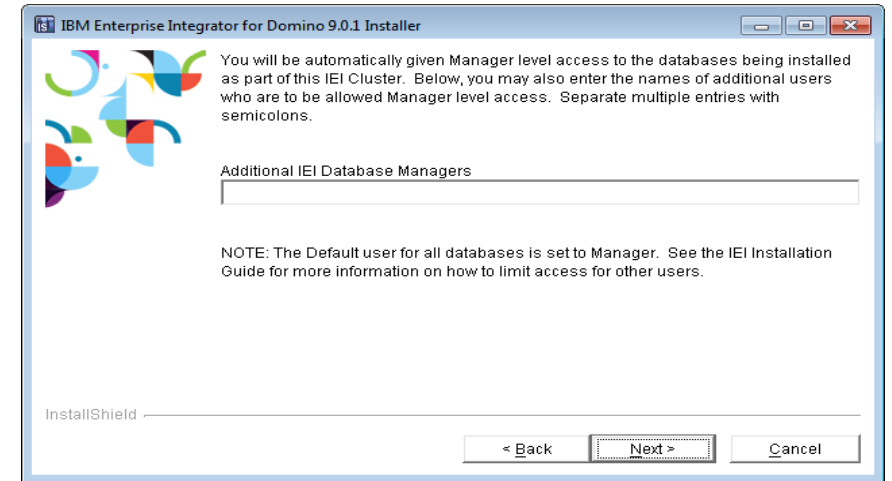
IBM Enterprise Integrator for Domino 9.0.1 Installer

You will be automatically given Manager level access to the databases being installed as part of this IEI Cluster. Below, you may also enter the names of additional users who are to be allowed Manager level access. Separate multiple entries with semicolons.

Additional IEI Database Managers

NOTE: The Default user for all databases is set to Manager. See the IEI Installation Guide for more information on how to limit access for other users.

InstallShield

< Back

Next >

Cancel